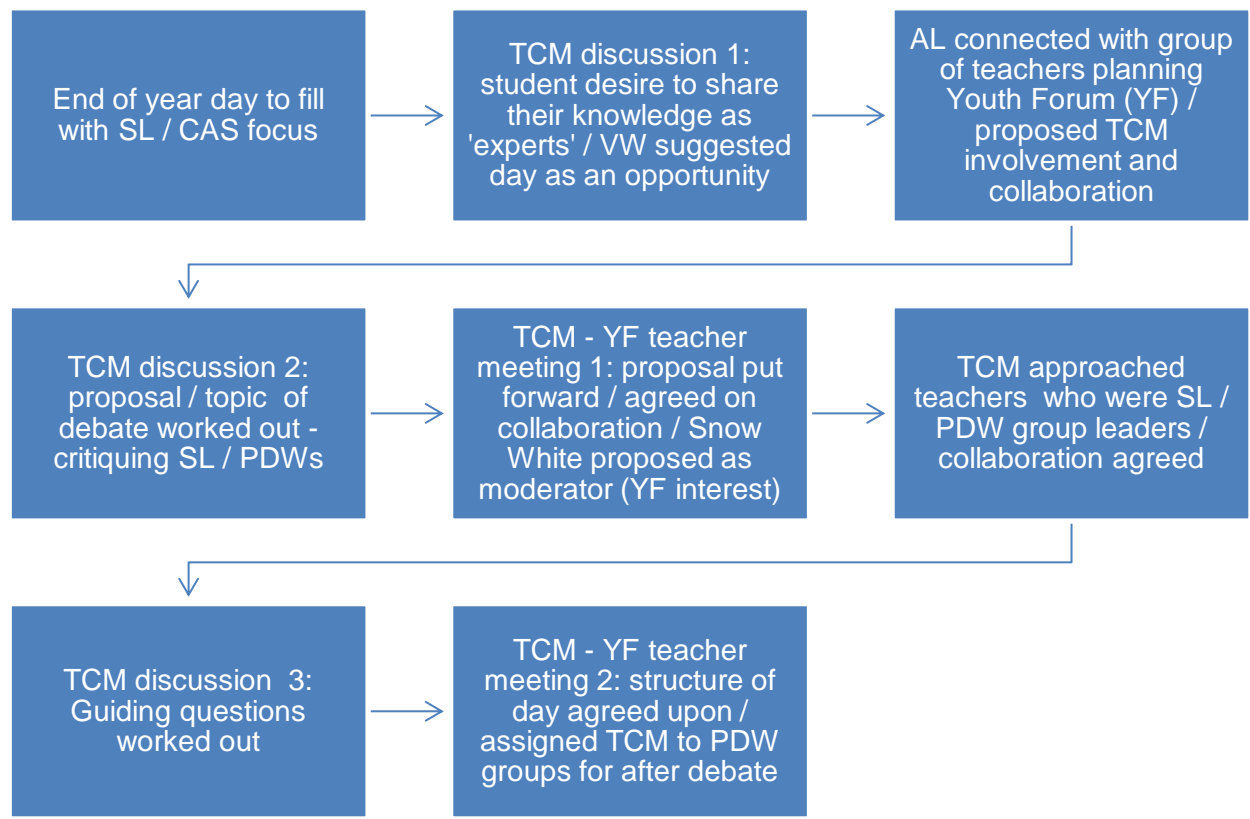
End of year day to fill with SL / CAS focus

TCM discussion 1: student desire to share their knowledge as 'experts' / VW suggested day as an opportunity

AL connected with group of teachers planning Youth Forum (YF) / proposed TCM involvement and collaboration

TCM discussion 2: proposal / topic of debate worked out - critiquing SL / PDWs

TCM - YF teacher meeting 1: proposal put forward / agreed on collaboration / Snow White proposed as moderator (YF interest)

TCM approached teachers who were SL / PDW group leaders / collaboration agreed

TCM discussion 3: Guiding questions worked out

TCM - YF teacher meeting 2: structure of day agreed upon / assigned TCM to PDW groups for after debate